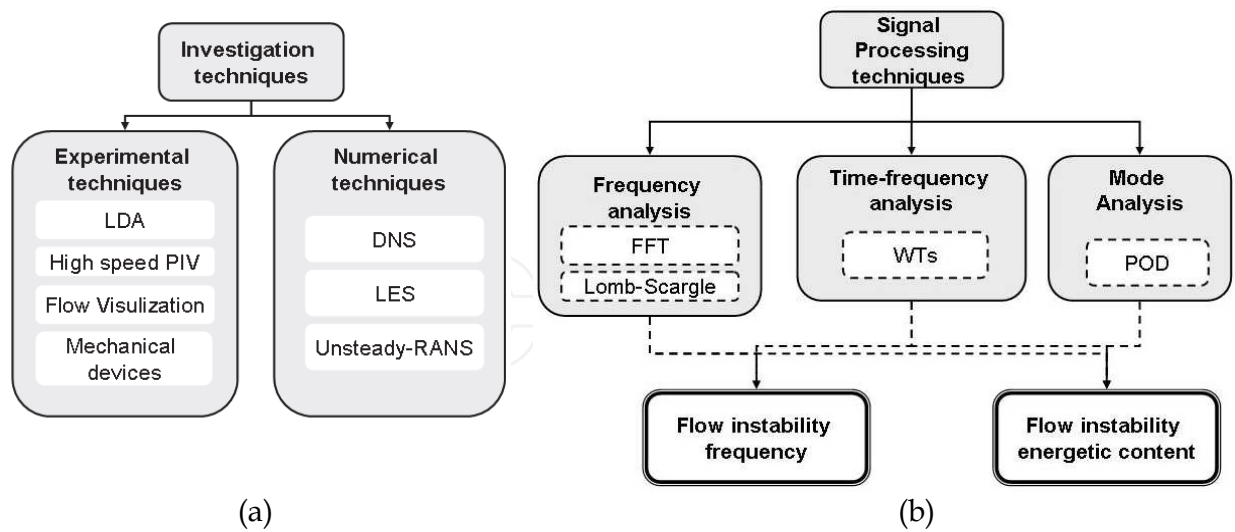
Investigation techniques

Experimental techniques

LDA

High speed PIV

Flow Visulization

Mechanical devices

Numerical techniques

DNS

LES

Unsteady-RANS

(a)

Signal Processing techniques

Frequency analysis

FFT

Lomb-Scargle

Time-frequency analysis

WTs

Mode Analysis

POD

Flow instability frequency

Flow instability energetic content

(b)